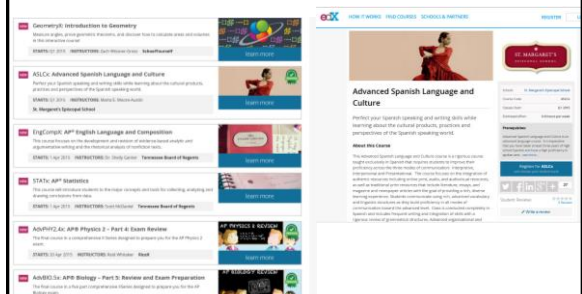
GeometryX: Introduction to Geometry
STARTS: 01 Jan 2015 INSTRUCTORS: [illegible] SchoolYourself
learn more

ASLCx: Advanced Spanish Language and Culture
Perfect your Spanish speaking and writing skills while learning about the cultural products, practices and perspectives of the Spanish speaking world.
STARTS: 01 Jan 2015 INSTRUCTORS: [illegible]
St. Margaret's Episcopal School
learn more

EngCompX: AP® English Language and Composition
This course focuses on the development and revision of evidence-based analytic and argumentative writing and the rhetorical analysis of nonfiction texts.
STARTS: 11 Apr 2015 INSTRUCTORS: Dr. Cindy Carter Tennessee Board of Regents
learn more

STATx: AP® Statistics
This course will introduce students to the major concepts and tools for collecting, analyzing and drawing conclusions from data.
STARTS: 11 Apr 2015 INSTRUCTORS: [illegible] Tennessee Board of Regents
learn more

AdvPHY2.4x: AP® Physics 2 - Part 4: Exam Review
This final course in a comprehensive 4 course designed to prepare you for the AP Physics 2 exam.
STARTS: 02 Apr 2015 INSTRUCTORS: Rob Whistler Davidson
AP PHYSICS 2 REVIEW
learn more

AdvBIO.5x: AP® Biology – Part 5: Review and Exam Preparation
This final course in a five-part comprehensive course designed to prepare you for the AP Biology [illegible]
STARTS: 01 Apr 2015 INSTRUCTORS: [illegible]
AP BIOLOGY REVIEW

edX HOW IT WORKS FIND COURSES SCHOOLS & PARTNERS REGISTER SIGN IN

ST. MARGARET'S

Advanced Spanish Language and Culture

Perfect your Spanish speaking and writing skills while learning about the cultural products, practices and perspectives of the Spanish speaking world.

About this Course

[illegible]

Register for ASLCx

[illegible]